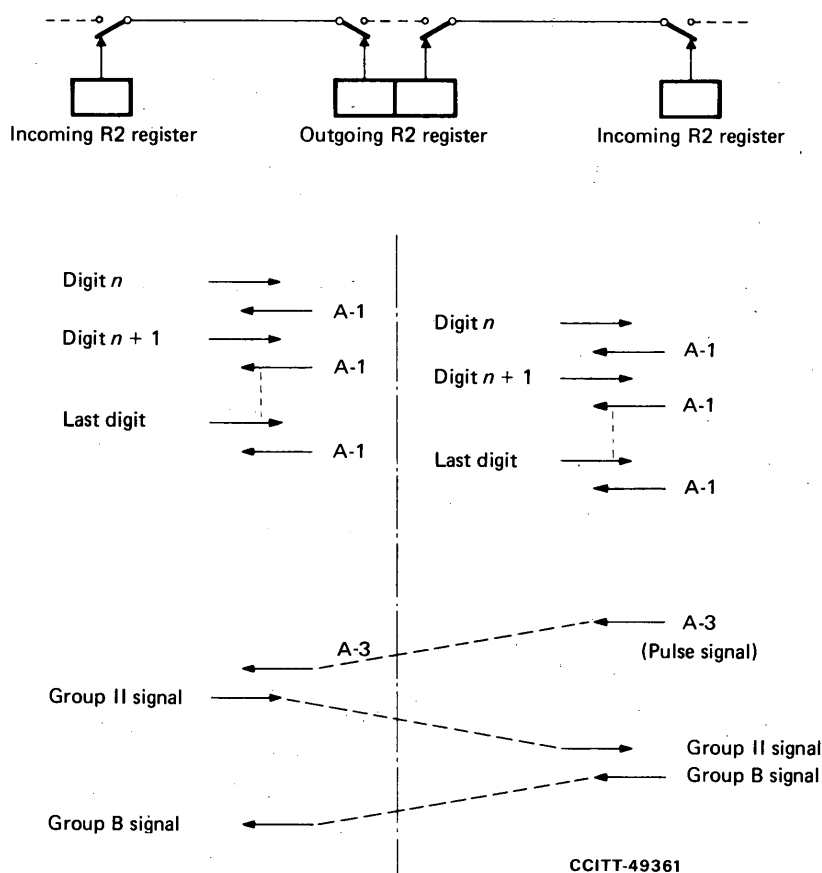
Incoming R2 register

Outgoing R2 register

Incoming R2 register

Digit $n$

A-1

Digit $n + 1$

A-1

Last digit

A-1

Digit $n$

A-1

Digit $n + 1$

A-1

Last digit

A-1

A-3

A-3

(Pulse signal)

Group II signal

Group II signal

Group B signal

Group B signal

CCITT-49361